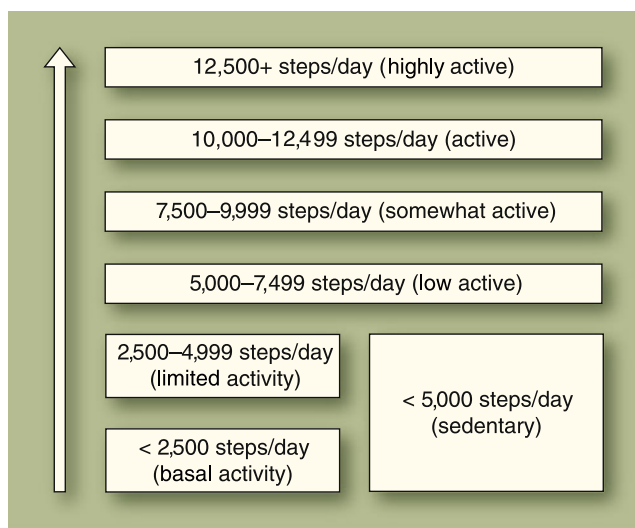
12,500+ steps/day (highly active)

10,000–12,499 steps/day (active)

7,500–9,999 steps/day (somewhat active)

5,000–7,499 steps/day (low active)

2,500–4,999 steps/day (limited activity)

< 2,500 steps/day (basal activity)

< 5,000 steps/day (sedentary)